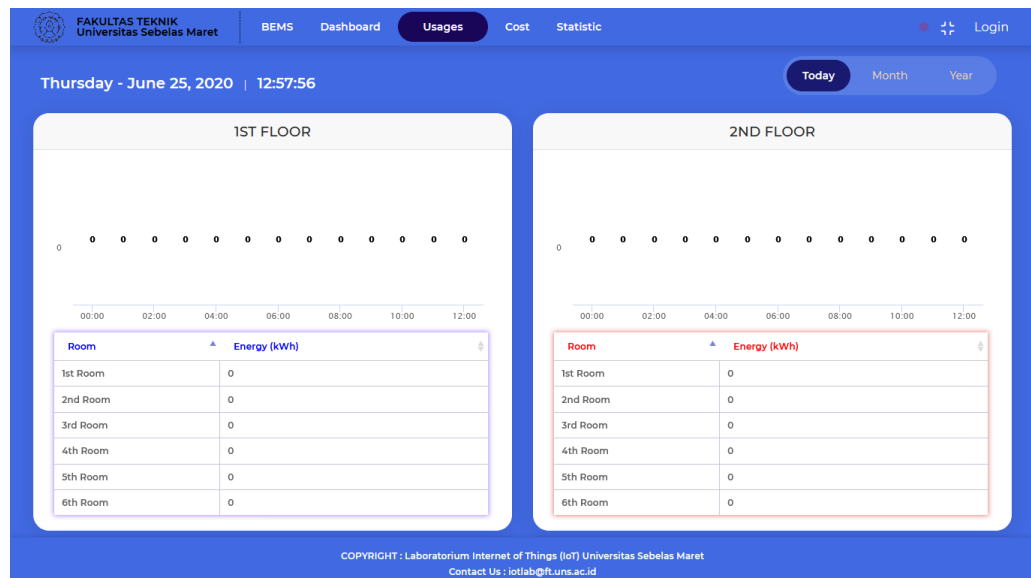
FAKULTAS TEKNIK
Universitas Sebelas Maret

BEMS Dashboard Usages Cost Statistic

Login

Thursday - June 25, 2020 | 12:57:56

Today Month Year

1ST FLOOR

0

0 0 0 0 0 0 0 0 0 0 0 0 0

00:00 02:00 04:00 06:00 08:00 10:00 12:00

| Room | Energy (kWh) |
|---|---|
| 1st Room | 0 |
| 2nd Room | 0 |
| 3rd Room | 0 |
| 4th Room | 0 |
| 5th Room | 0 |
| 6th Room | 0 |

2ND FLOOR

0

0 0 0 0 0 0 0 0 0 0 0 0 0

00:00 02:00 04:00 06:00 08:00 10:00 12:00

| Room | Energy (kWh) |
|---|---|
| 1st Room | 0 |
| 2nd Room | 0 |
| 3rd Room | 0 |
| 4th Room | 0 |
| 5th Room | 0 |
| 6th Room | 0 |

COPYRIGHT : Laboratorium Internet of Things (IoT) Universitas Sebelas Maret
Contact Us : iotlab@ft.uns.ac.id